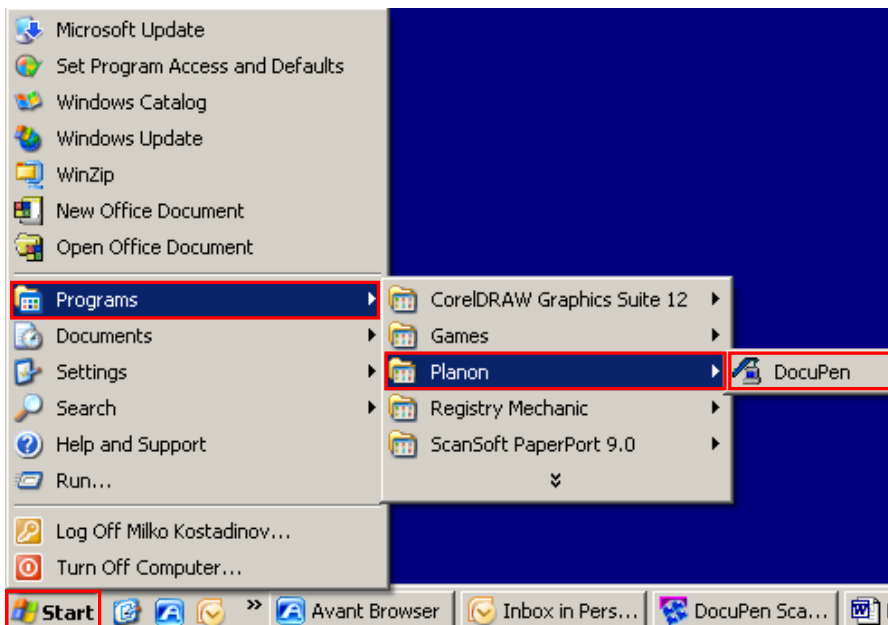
Microsoft Update
Set Program Access and Defaults
Windows Catalog
Windows Update
WinZip
New Office Document
Open Office Document
Programs
Documents
Settings
Search
Help and Support
Run...
Log Off Milko Kostadinov...
Turn Off Computer...

CorelDRAW Graphics Suite 12
Games
Planon
Registry Mechanic
ScanSoft PaperPort 9.0

DocuPen

Start
Avant Browser
Inbox in Pers...
DocuPen Sca...